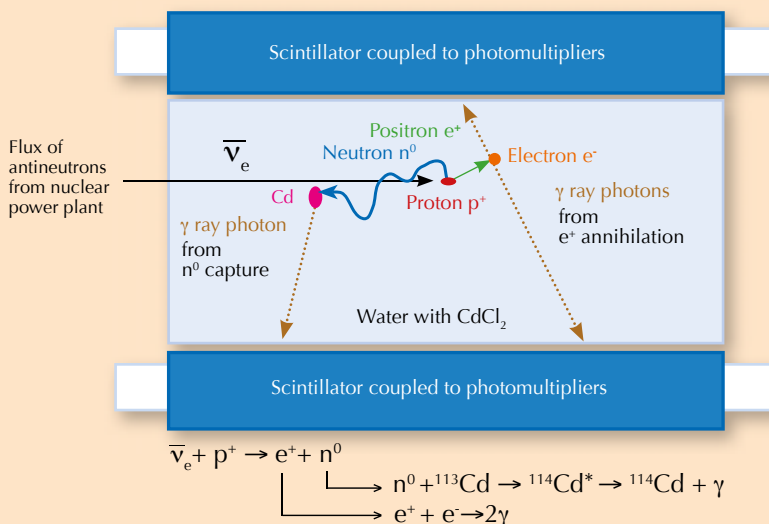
Scintillator coupled to photomultipliers

Flux of antineutrons from nuclear power plant

$\overline{\nu}_e$

Positron $e^+$

Neutron $n^0$

Electron $e^-$

Cd

Proton $p^+$

γ ray photons from $e^+$ annihilation

γ ray photon from $n^0$ capture

Water with $CdCl_2$

Scintillator coupled to photomultipliers

$\overline{\nu}_e + p^+ \rightarrow e^+ + n^0$

$n^0 + {}^{113}Cd \rightarrow {}^{114}Cd^* \rightarrow {}^{114}Cd + \gamma$

$e^+ + e^- \rightarrow 2\gamma$